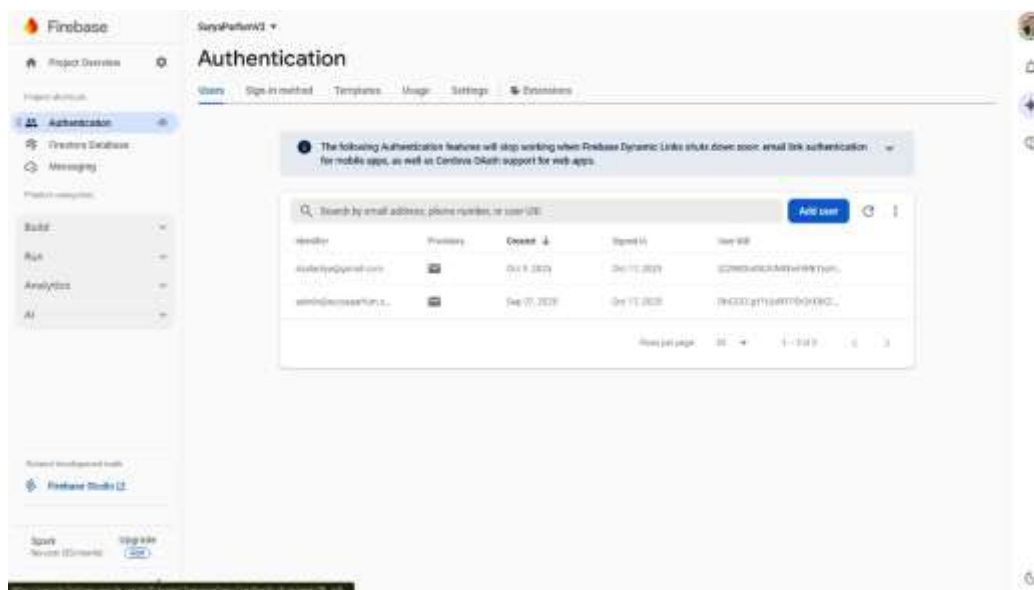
Firebase

Project Overview

Project shortcuts

Authentication

Firestore Database

Messaging

Product categories

Build

Run

Analytics

AI

Related development tools

Firebase Studio

Spark
No-cost ($0/month)

Upgrade

SuryaParfumV2

Authentication

Users Sign-in method Templates Usage Settings Extensions

The following Authentication features will stop working when Firebase Dynamic Links shuts down soon: email link authentication for mobile apps, as well as Cordova OAuth support for web apps.

Search by email address, phone number, or user UID

Add user

| Identifier | Providers | Created ↓ | Signed In | User UID |
|---|---|---|---|---|
| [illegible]@gmail.com | | Oct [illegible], 2025 | Oct 11, 2025 | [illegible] |
| admin@suryaparfum.c... | | Sep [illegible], 2025 | Oct 11, 2025 | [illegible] |

Rows per page: 50 1 – 2 of 2